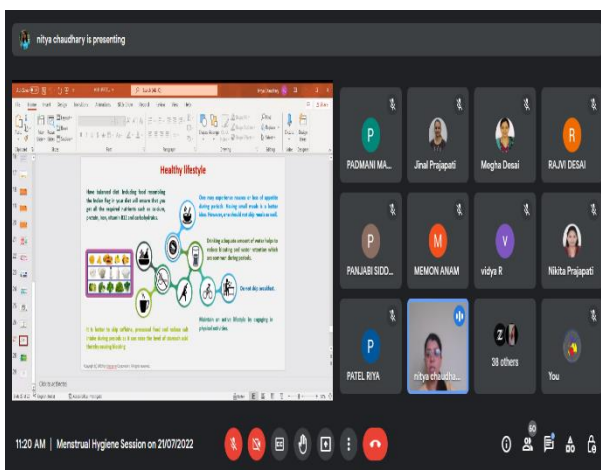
nitya chaudhary is presenting

Healthy lifestyle

Have balanced diet (including food resembling the Indian flag in your diet) will ensure that you get all the required nutrients such as calcium, protein, iron, vitamin B12 and carbohydrates.

One may experience nausea or loss of appetite during periods. Having small meals is a better idea. However, one should not skip meals as well.

Drinking adequate amount of water helps to reduce bloating and water retention which are common during periods.

Do not skip breakfast.

Maintain an active lifestyle by engaging in physical activities.

It is better to skip caffeine, processed food and reduce salt intake during periods as it can raise the level of stomach acid thereby causing bloating.

Click to add notes

PADMANI MA...
Jinal Prajapati
Megha Desai
RAJVI DESAI
PANJABI SIDD...
MEMON ANAM
vidya R
Nikita Prajapati
PATEL RIYA
nitya chaudha...
38 others
You

11:20 AM | Menstrual Hygiene Session on 21/07/2022